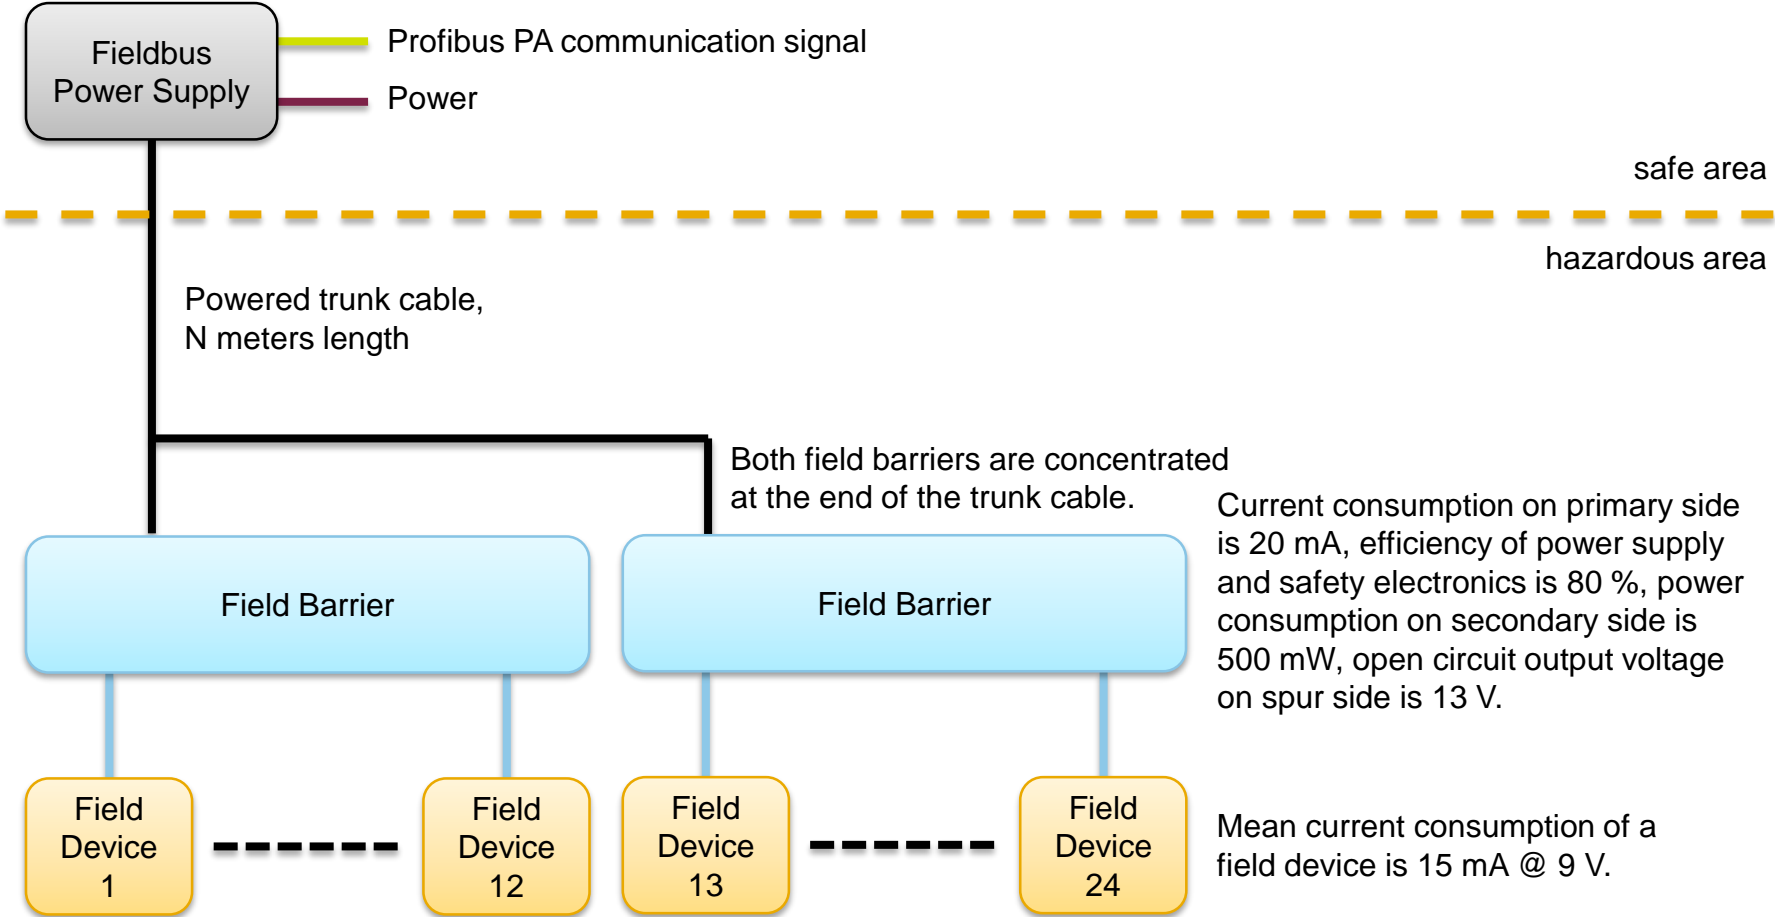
Fieldbus Power Supply

Profibus PA communication signal

Power

safe area

hazardous area

Powered trunk cable, N meters length

Both field barriers are concentrated at the end of the trunk cable.

Current consumption on primary side is 20 mA, efficiency of power supply and safety electronics is 80 %, power consumption on secondary side is 500 mW, open circuit output voltage on spur side is 13 V.

Field Barrier

Field Barrier

Field Device 1

Field Device 12

Field Device 13

Field Device 24

Mean current consumption of a field device is 15 mA @ 9 V.